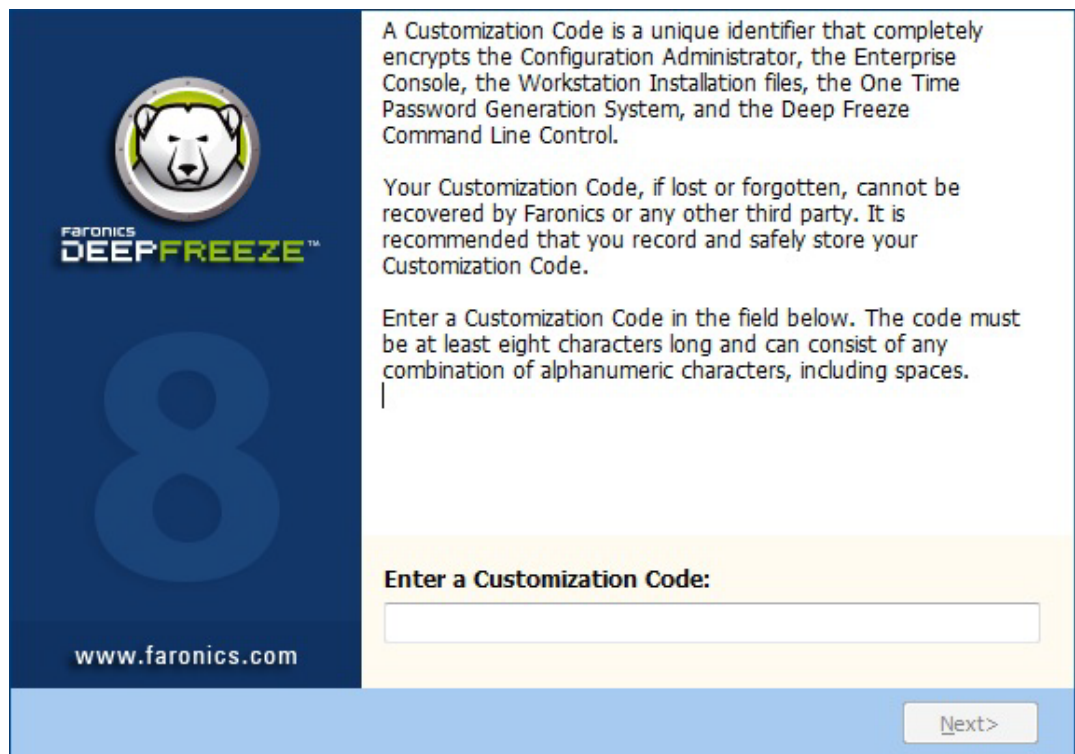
Faronics
DEEPFREEZE™

8

www.faronics.com

A Customization Code is a unique identifier that completely encrypts the Configuration Administrator, the Enterprise Console, the Workstation Installation files, the One Time Password Generation System, and the Deep Freeze Command Line Control.

Your Customization Code, if lost or forgotten, cannot be recovered by Faronics or any other third party. It is recommended that you record and safely store your Customization Code.

Enter a Customization Code in the field below. The code must be at least eight characters long and can consist of any combination of alphanumeric characters, including spaces.

Enter a Customization Code:

Next>